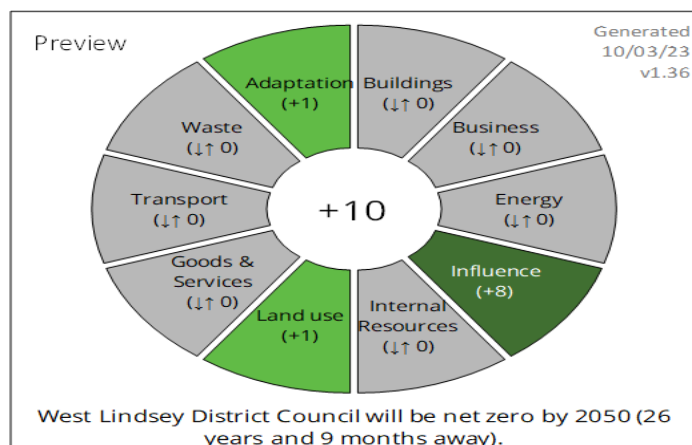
Preview

Generated
10/03/23
v1.36

Adaptation
(+1)

Buildings
(↓↑ 0)

Waste
(↓↑ 0)

Business
(↓↑ 0)

Transport
(↓↑ 0)

+10

Energy
(↓↑ 0)

Goods &
Services
(↓↑ 0)

Influence
(+8)

Land use
(+1)

Internal
Resources
(↓↑ 0)

West Lindsey District Council will be net zero by 2050 (26 years and 9 months away).